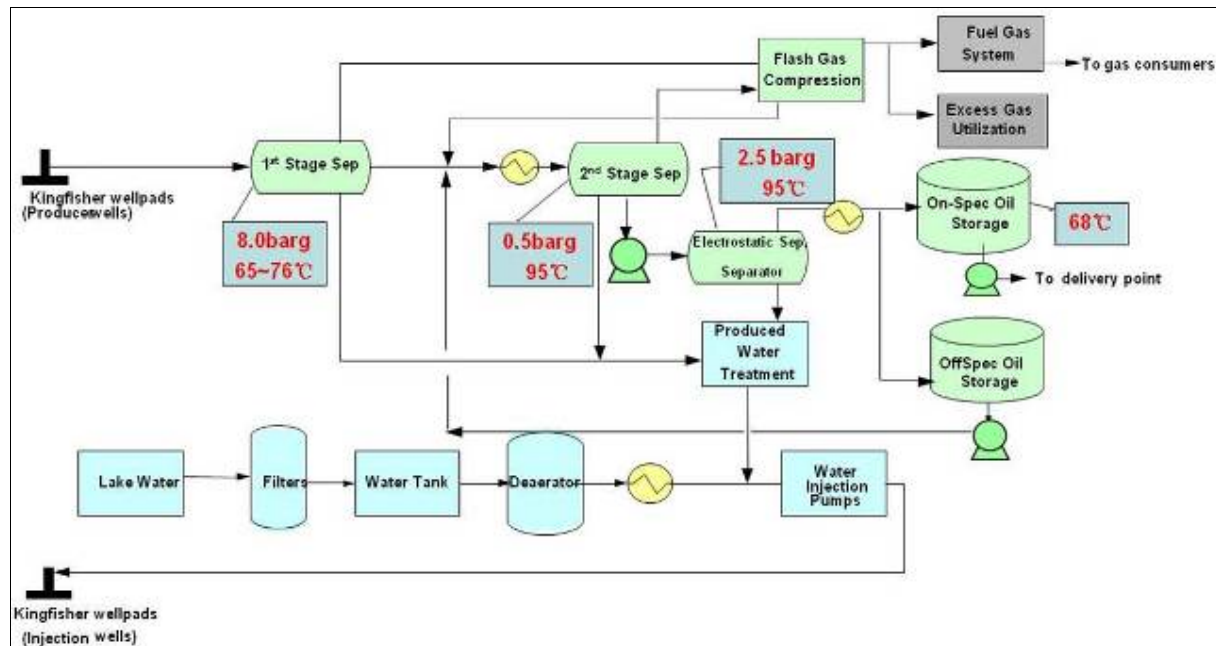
Fuel Gas System

To gas consumers

Flash Gas Compression

Excess Gas Utilization

Kingfisher wellpads (Producewells)

1$^{st}$ Stage Sep

8.0barg 65~76℃

2$^{nd}$ Stage Sep

0.5barg 95℃

2.5 barg 95℃

Electrostatic Sep. Separator

On-Spec Oil Storage

68℃

To delivery point

Produced Water Treatment

OffSpec Oil Storage

Lake Water

Filters

Water Tank

Deaerator

Water Injection Pumps

Kingfisher wellpads (Injection wells)